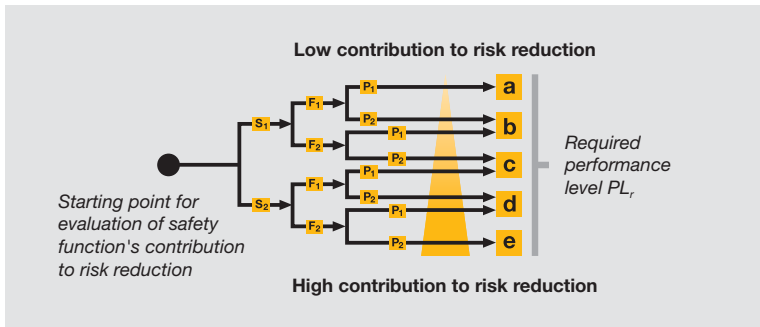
Low contribution to risk reduction

$S_1$
$F_1$
$P_1$
a
$P_2$
b
$F_2$
$P_1$
$P_2$
c
$S_2$
$F_1$
$P_1$
$P_2$
d
$F_2$
$P_1$
$P_2$
e

Required performance level $PL_r$

Starting point for evaluation of safety function's contribution to risk reduction

High contribution to risk reduction